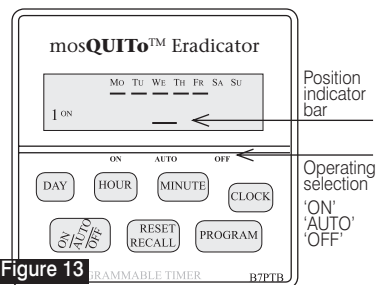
mosQUITo™ Eradicator

Mo Tu We Th Fr Sa Su

1 ON

Position indicator bar

ON AUTO OFF

Operating selection 'ON' 'AUTO' 'OFF'

DAY HOUR MINUTE CLOCK

ON AUTO OFF RESET RECALL PROGRAM

Figure 13 GRAMMABLE TIMER B7PTB